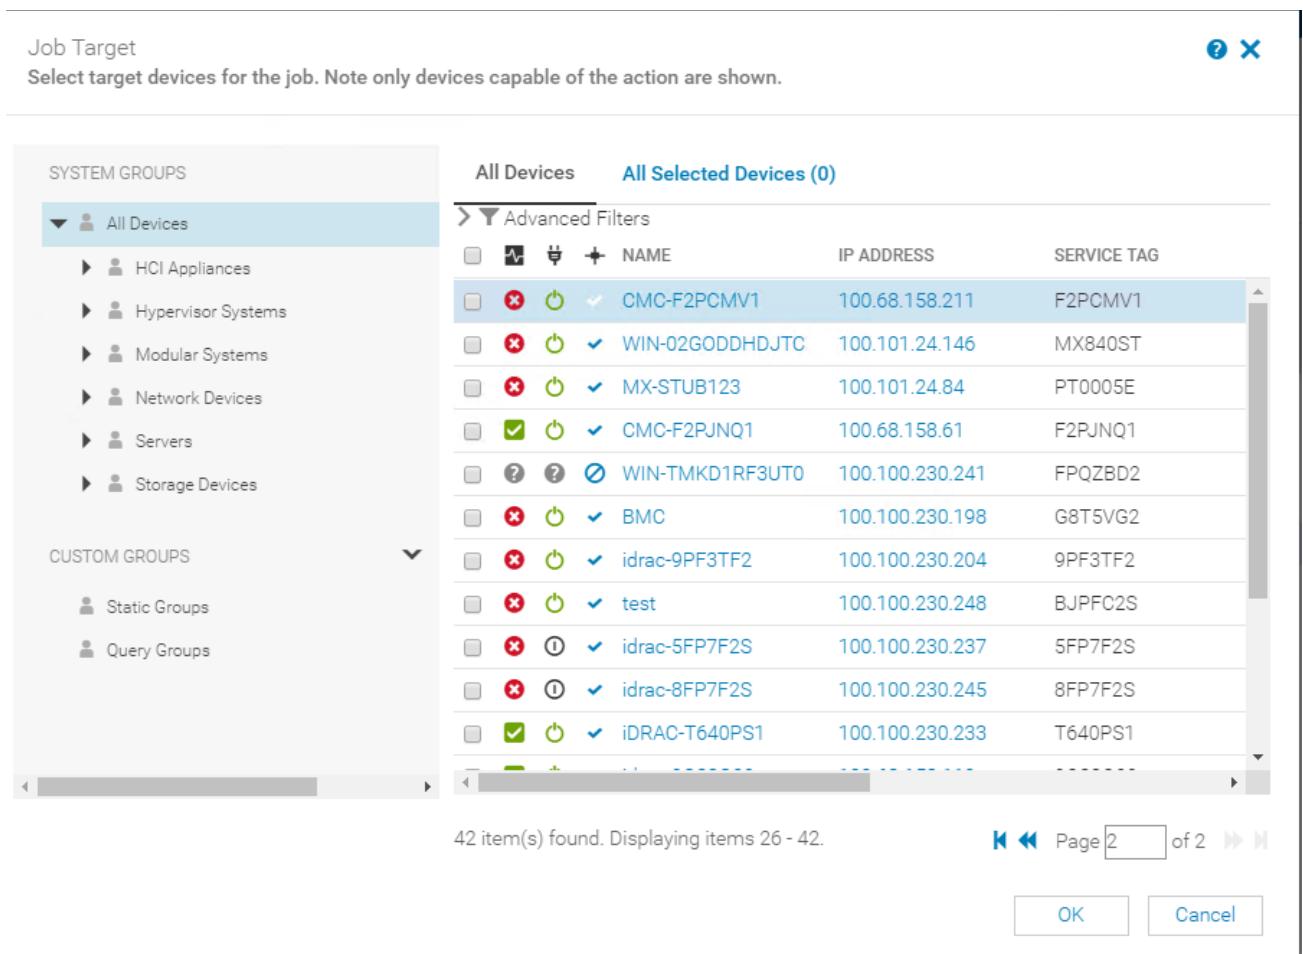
Job Target
Select target devices for the job. Note only devices capable of the action are shown.

SYSTEM GROUPS
All Devices
HCI Appliances
Hypervisor Systems
Modular Systems
Network Devices
Servers
Storage Devices

CUSTOM GROUPS
Static Groups
Query Groups

All Devices
All Selected Devices (0)
Advanced Filters

| NAME | IP ADDRESS | SERVICE TAG |
|---|---|---|
| CMC-F2PCMV1 | 100.68.158.211 | F2PCMV1 |
| WIN-02GODDHDJTC | 100.101.24.146 | MX840ST |
| MX-STUB123 | 100.101.24.84 | PT0005E |
| CMC-F2PJNQ1 | 100.68.158.61 | F2PJNQ1 |
| WIN-TMKD1RF3UT0 | 100.100.230.241 | FPQZBD2 |
| BMC | 100.100.230.198 | G8T5VG2 |
| idrac-9PF3TF2 | 100.100.230.204 | 9PF3TF2 |
| test | 100.100.230.248 | BJPFC2S |
| idrac-5FP7F2S | 100.100.230.237 | 5FP7F2S |
| idrac-8FP7F2S | 100.100.230.245 | 8FP7F2S |
| iDRAC-T640PS1 | 100.100.230.233 | T640PS1 |
| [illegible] | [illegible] | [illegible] |

42 item(s) found. Displaying items 26 - 42.
Page 2 of 2

OK
Cancel